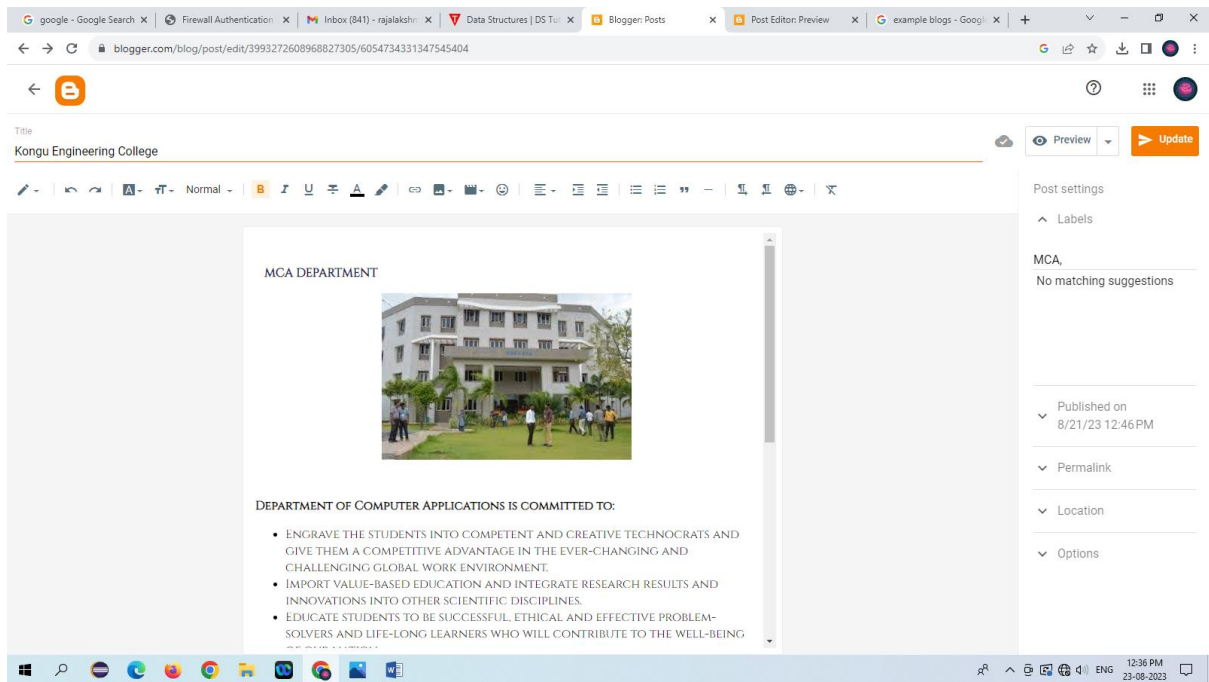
google - Google Search × | Firewall Authentication × | Inbox (841) - rajalakshr × | Data Structures | DS Tu × | Blogger: Posts × | Post Editor: Preview × | example blogs - Googl × | +

blogger.com/blog/post/edit/3993272608968827305/6054734331347545404

Title
Kongu Engineering College

Preview | Update

Normal

Post settings

Labels

MCA,
No matching suggestions

Published on
8/21/23 12:46 PM

Permalink

Location

Options

MCA DEPARTMENT

DEPARTMENT OF COMPUTER APPLICATIONS IS COMMITTED TO:

• ENGRAVE THE STUDENTS INTO COMPETENT AND CREATIVE TECHNOCRATS AND GIVE THEM A COMPETITIVE ADVANTAGE IN THE EVER-CHANGING AND CHALLENGING GLOBAL WORK ENVIRONMENT.
• IMPORT VALUE-BASED EDUCATION AND INTEGRATE RESEARCH RESULTS AND INNOVATIONS INTO OTHER SCIENTIFIC DISCIPLINES.
• EDUCATE STUDENTS TO BE SUCCESSFUL, ETHICAL AND EFFECTIVE PROBLEM-SOLVERS AND LIFE-LONG LEARNERS WHO WILL CONTRIBUTE TO THE WELL-BEING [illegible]

ENG 12:36 PM 23-08-2023